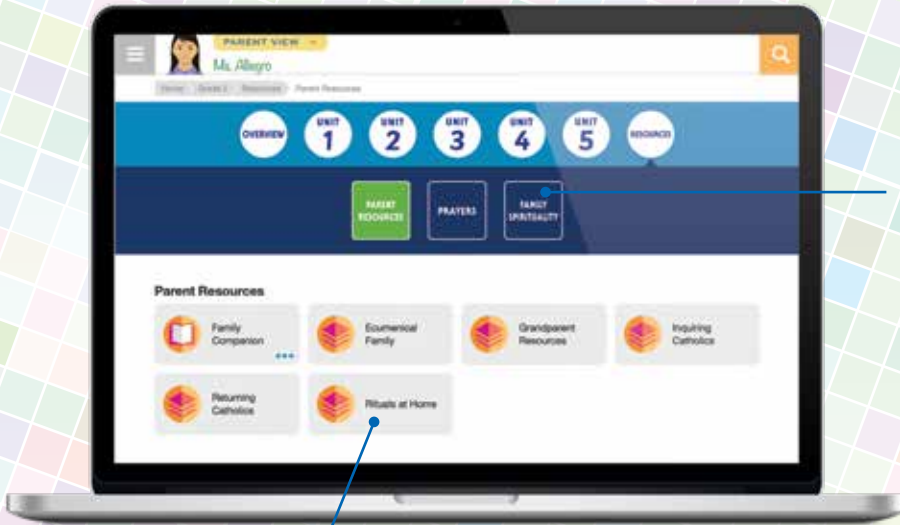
PARENT VIEW

Ms. Allegro

Home Grade 2 Resources Parent Resources

OVERVIEW

UNIT 1

UNIT 2

UNIT 3

UNIT 4

UNIT 5

RESOURCES

PARENT RESOURCES

PRAYERS

FAMILY SPIRITUALITY

Parent Resources

Family Companion

Ecumenical Family

Grandparent Resources

Inquiring Catholics

Returning Catholics

Rituals at Home